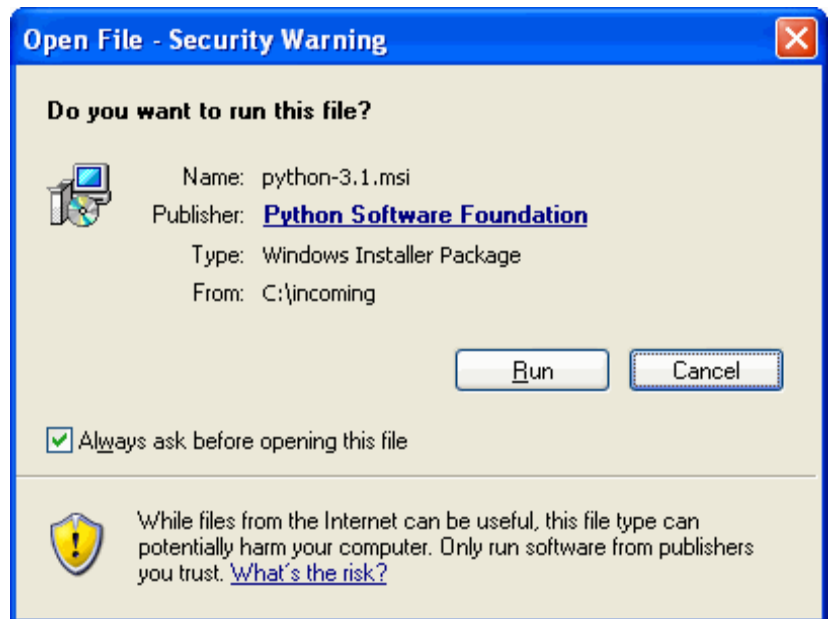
Open File - Security Warning

Do you want to run this file?

Name: python-3.1.msi
Publisher: Python Software Foundation
Type: Windows Installer Package
From: C:\incoming

Run
Cancel

Always ask before opening this file

While files from the Internet can be useful, this file type can potentially harm your computer. Only run software from publishers you trust. What´s the risk?